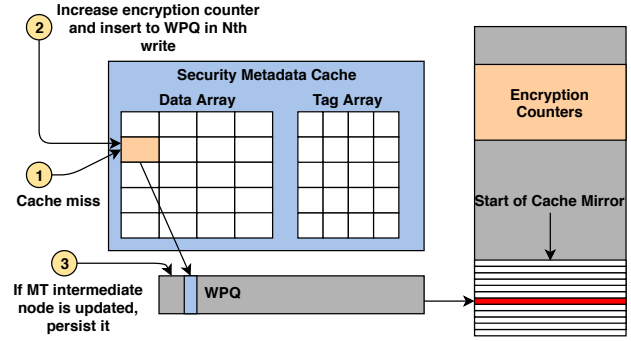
2
Increase encryption counter and insert to WPQ in Nth write

Security Metadata Cache
Data Array
Tag Array

1
Cache miss

3
If MT intermediate node is updated, persist it

WPQ

Encryption Counters

Start of Cache Mirror